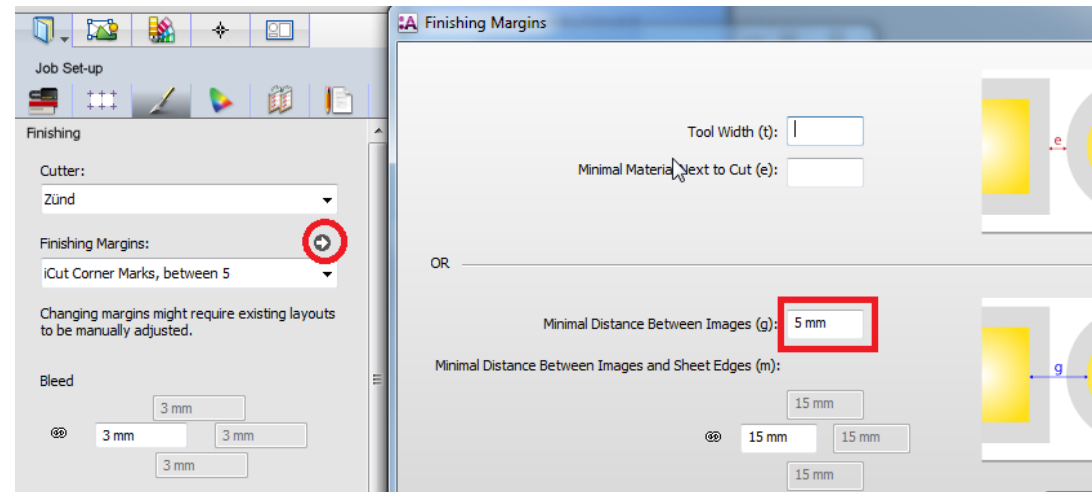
Job Set-up

Finishing

Cutter:

Zünd

Finishing Margins:

iCut Corner Marks, between 5

Changing margins might require existing layouts to be manually adjusted.

Bleed

3 mm

3 mm

3 mm

3 mm

Finishing Margins

Tool Width (t):

Minimal Materia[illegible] Next to Cut (e):

e

OR

Minimal Distance Between Images (g): 5 mm

g

Minimal Distance Between Images and Sheet Edges (m):

15 mm

15 mm

15 mm

15 mm